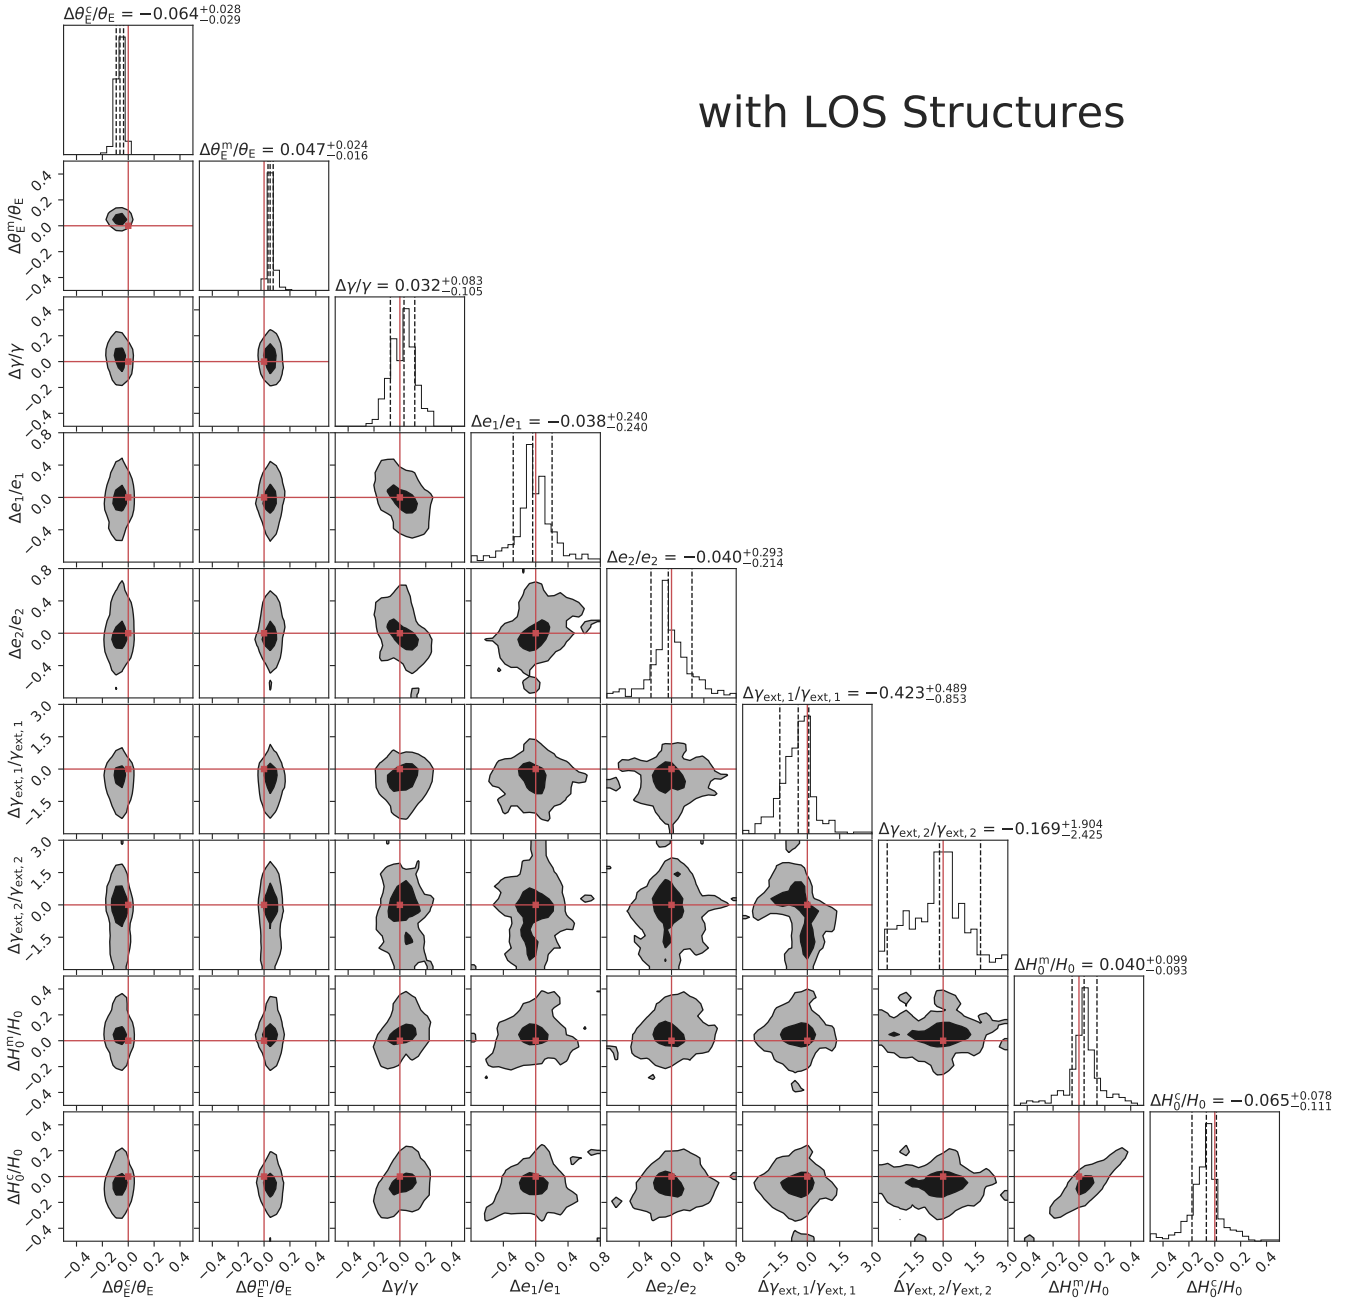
$\Delta\theta_E^c/\theta_E = -0.064^{+0.028}_{-0.029}$

with LOS Structures

$\Delta\theta_E^m/\theta_E = 0.047^{+0.024}_{-0.016}$

$\Delta\gamma/\gamma = 0.032^{+0.083}_{-0.105}$

$\Delta e_1/e_1 = -0.038^{+0.240}_{-0.240}$

$\Delta e_2/e_2 = -0.040^{+0.293}_{-0.214}$

$\Delta\gamma_{ext,1}/\gamma_{ext,1} = -0.423^{+0.489}_{-0.853}$

$\Delta\gamma_{ext,2}/\gamma_{ext,2} = -0.169^{+1.904}_{-2.425}$

$\Delta H_0^m/H_0 = 0.040^{+0.099}_{-0.093}$

$\Delta H_0^c/H_0 = -0.065^{+0.078}_{-0.111}$

$\Delta\theta_E^m/\theta_E$: 0.4, 0.2, 0.0, −0.2, −0.4
$\Delta\gamma/\gamma$: 0.4, 0.2, 0.0, −0.2, −0.4
$\Delta e_1/e_1$: 0.8, 0.4, 0.0, −0.4
$\Delta e_2/e_2$: 0.8, 0.4, 0.0, −0.4
$\Delta\gamma_{ext,1}/\gamma_{ext,1}$: 3.0, 1.5, 0.0, −1.5
$\Delta\gamma_{ext,2}/\gamma_{ext,2}$: 3.0, 1.5, 0.0, −1.5
$\Delta H_0^m/H_0$: 0.4, 0.2, 0.0, −0.2, −0.4
$\Delta H_0^c/H_0$: 0.4, 0.2, 0.0, −0.2, −0.4

−0.4, −0.2, 0.0, 0.2, 0.4 $\Delta\theta_E^c/\theta_E$
−0.4, −0.2, 0.0, 0.2, 0.4 $\Delta\theta_E^m/\theta_E$
−0.4, −0.2, 0.0, 0.2, 0.4 $\Delta\gamma/\gamma$
−0.4, 0.0, 0.4, 0.8 $\Delta e_1/e_1$
−0.4, 0.0, 0.4, 0.8 $\Delta e_2/e_2$
−1.5, 0.0, 1.5, 3.0 $\Delta\gamma_{ext,1}/\gamma_{ext,1}$
−1.5, 0.0, 1.5, 3.0 $\Delta\gamma_{ext,2}/\gamma_{ext,2}$
−0.2, 0.0, 0.2, 0.4 $\Delta H_0^m/H_0$
−0.4, −0.2, 0.0, 0.2, 0.4 $\Delta H_0^c/H_0$